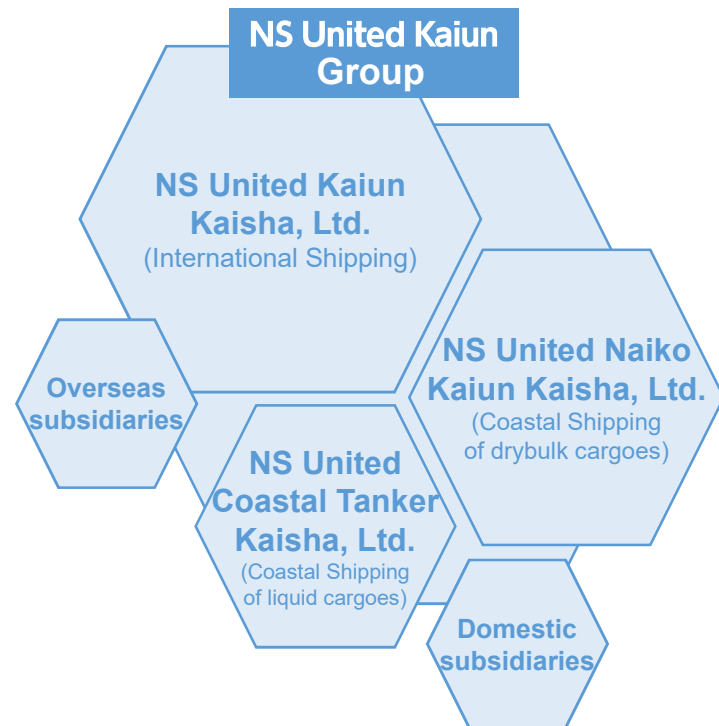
NS United Kaiun Group

NS United Kaiun Kaisha, Ltd.
(International Shipping)

Overseas subsidiaries

NS United Naiko Kaiun Kaisha, Ltd.
(Coastal Shipping of drybulk cargoes)

NS United Coastal Tanker Kaisha, Ltd.
(Coastal Shipping of liquid cargoes)

Domestic subsidiaries